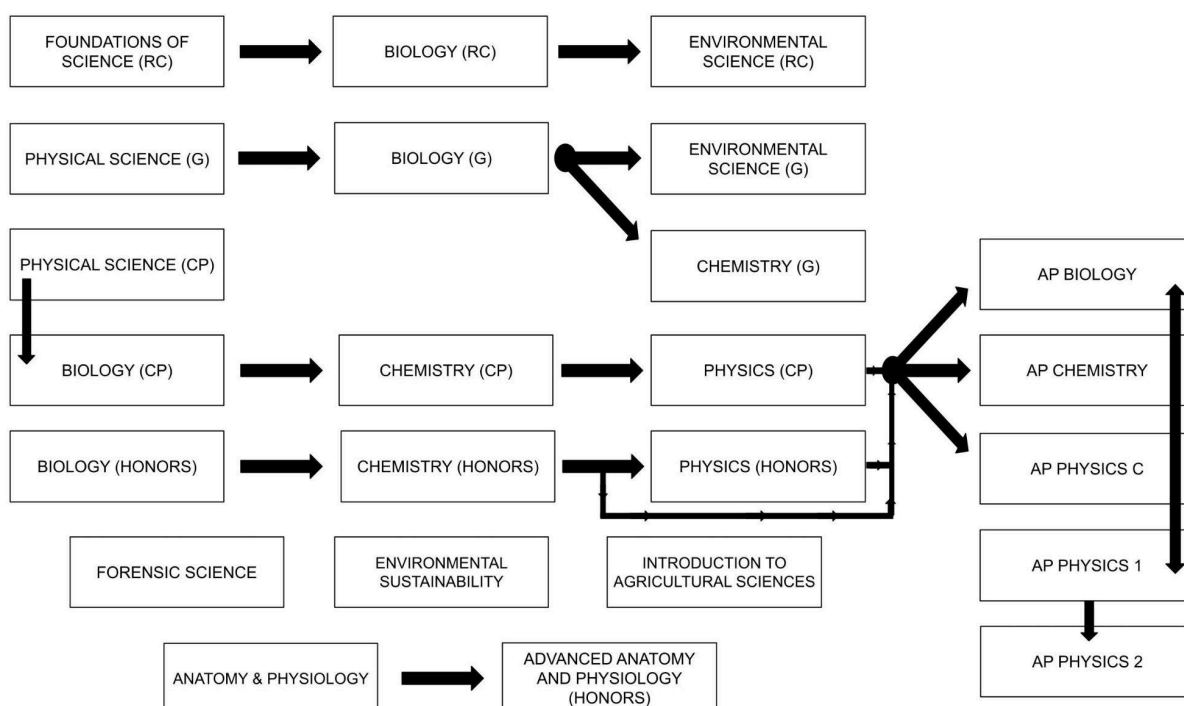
FOUNDATIONS OF SCIENCE (RC)

BIOLOGY (RC)

ENVIRONMENTAL SCIENCE (RC)

PHYSICAL SCIENCE (G)

BIOLOGY (G)

ENVIRONMENTAL SCIENCE (G)

CHEMISTRY (G)

PHYSICAL SCIENCE (CP)

AP BIOLOGY

BIOLOGY (CP)

CHEMISTRY (CP)

PHYSICS (CP)

AP CHEMISTRY

BIOLOGY (HONORS)

CHEMISTRY (HONORS)

PHYSICS (HONORS)

AP PHYSICS C

FORENSIC SCIENCE

ENVIRONMENTAL SUSTAINABILITY

INTRODUCTION TO AGRICULTURAL SCIENCES

AP PHYSICS 1

AP PHYSICS 2

ANATOMY & PHYSIOLOGY

ADVANCED ANATOMY AND PHYSIOLOGY (HONORS)